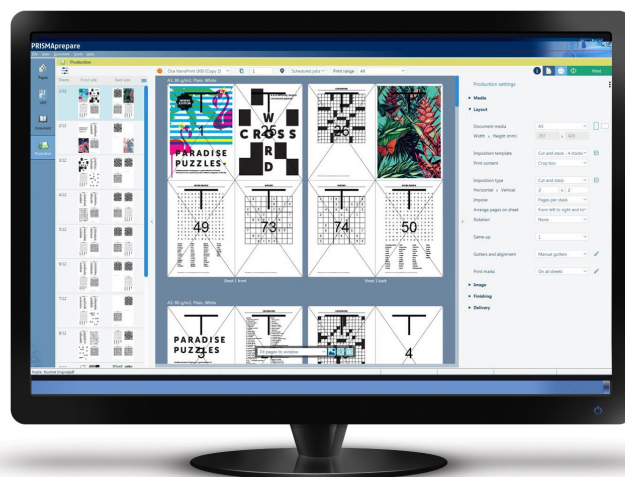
PRISMAprepare

Production

Pages

Edit

Document

Production

Front side

Back side

1/32

2/32

3/32

4/32

5/32

6/32

7/32

8/32

Print

A3, 80 g/m2, Plain, White

Scheduled jobs

Print range

All

1

W
CROSS
R
D

26

PARADISE
PUZZLES

49

73

74

50

Sheet 1 front

Sheet 1 back

A3, 80 g/m2, Plain, White

PARADISE
PUZZLES

4

Fit pages to window

Production settings

Media

Layout

Document media

A3

Width x Height (mm)

297

420

Imposition template

Cut and stack - 4 stacks

Print content

Crop box

Imposition type

Cut and stack

Horizontal x Vertical

2

2

Impose

Pages per stack

Arrange pages on sheet

From left to right and to

Rotation

None

Same-up

1

Gutters and alignment

Manual gutters

Print marks

On all sheets

Image

Finishing

Delivery

Puzzle - Booklet (Imposed).pdf